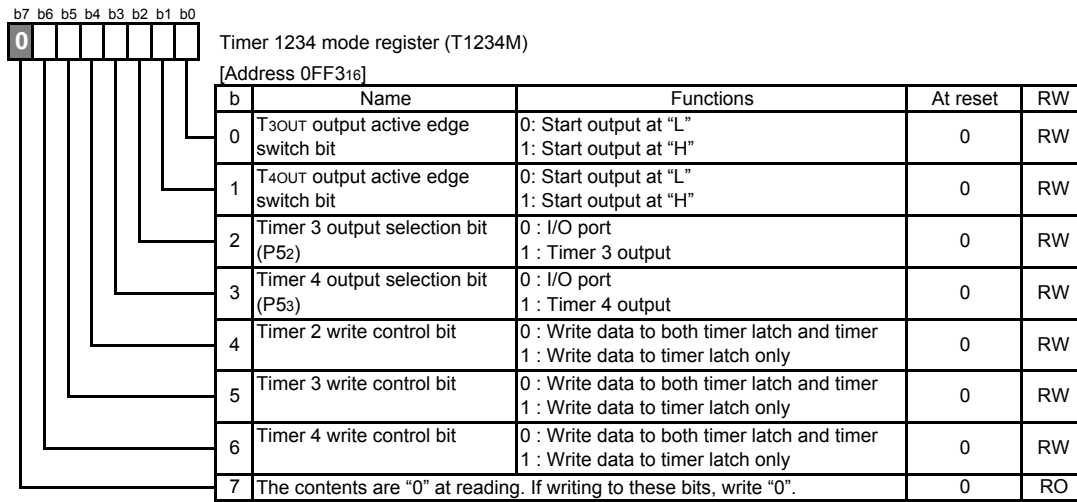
b7 b6 b5 b4 b3 b2 b1 b0

0

Timer 1234 mode register (T1234M)

[Address 0FF3$_{16}$]

| b | Name | Functions | At reset | RW |
|---|---|---|---|---|
| 0 | T$_{3OUT}$ output active edge switch bit | 0: Start output at "L" 1: Start output at "H" | 0 | RW |
| 1 | T$_{4OUT}$ output active edge switch bit | 0: Start output at "L" 1: Start output at "H" | 0 | RW |
| 2 | Timer 3 output selection bit (P5$_2$) | 0 : I/O port 1 : Timer 3 output | 0 | RW |
| 3 | Timer 4 output selection bit (P5$_3$) | 0 : I/O port 1 : Timer 4 output | 0 | RW |
| 4 | Timer 2 write control bit | 0 : Write data to both timer latch and timer 1 : Write data to timer latch only | 0 | RW |
| 5 | Timer 3 write control bit | 0 : Write data to both timer latch and timer 1 : Write data to timer latch only | 0 | RW |
| 6 | Timer 4 write control bit | 0 : Write data to both timer latch and timer 1 : Write data to timer latch only | 0 | RW |
| 7 | The contents are "0" at reading. If writing to these bits, write "0". | | 0 | RO |